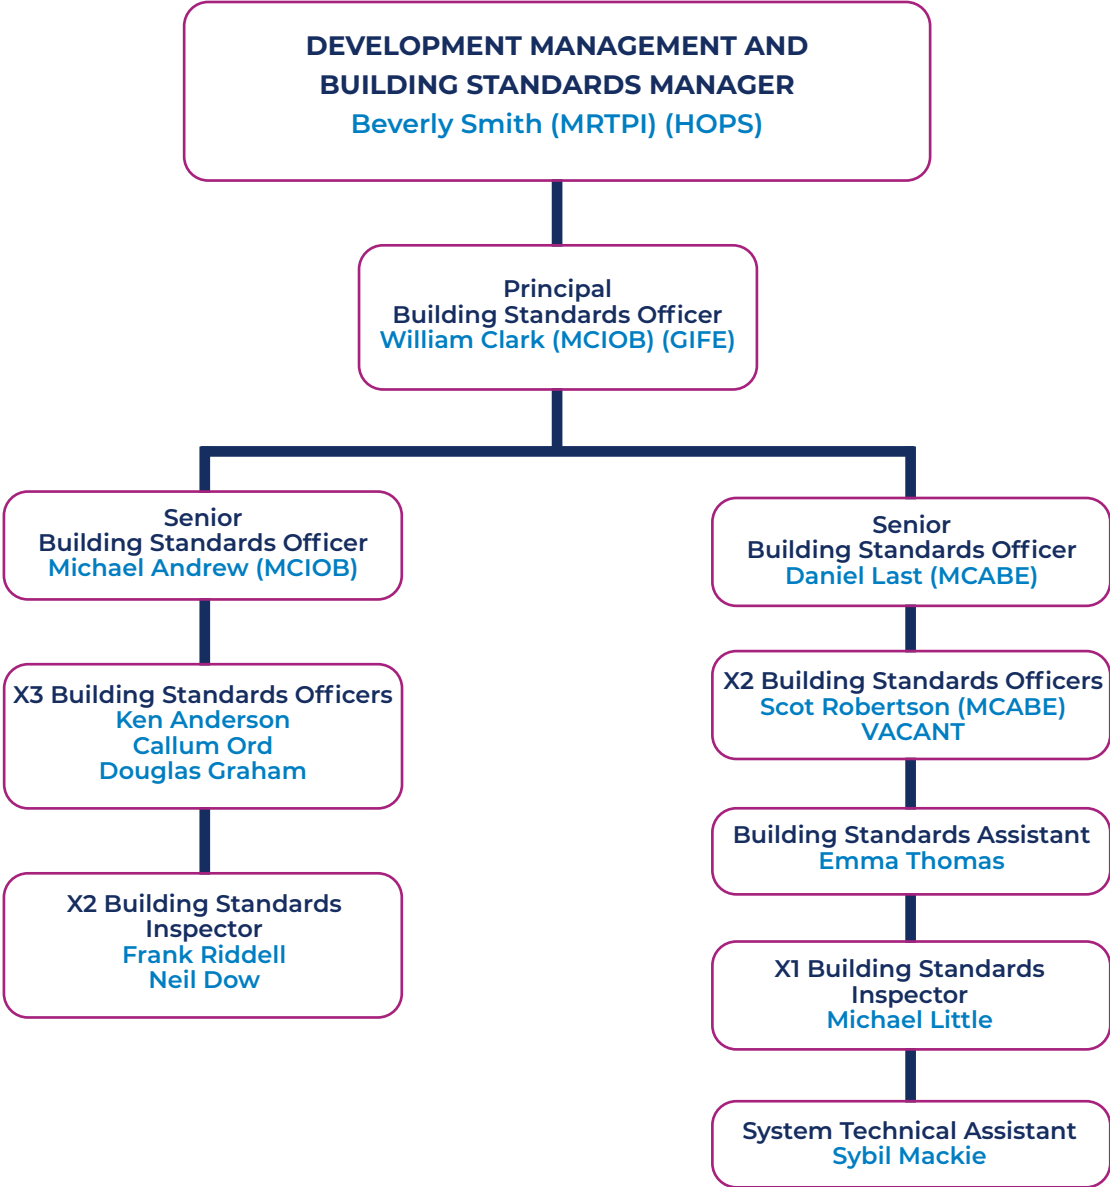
DEVELOPMENT MANAGEMENT AND BUILDING STANDARDS MANAGER
Beverly Smith (MRTPI) (HOPS)

Principal
Building Standards Officer
William Clark (MCIOB) (GIFE)

Senior
Building Standards Officer
Michael Andrew (MCIOB)

X3 Building Standards Officers
Ken Anderson
Callum Ord
Douglas Graham

X2 Building Standards Inspector
Frank Riddell
Neil Dow

Senior
Building Standards Officer
Daniel Last (MCABE)

X2 Building Standards Officers
Scot Robertson (MCABE)
VACANT

Building Standards Assistant
Emma Thomas

X1 Building Standards Inspector
Michael Little

System Technical Assistant
Sybil Mackie